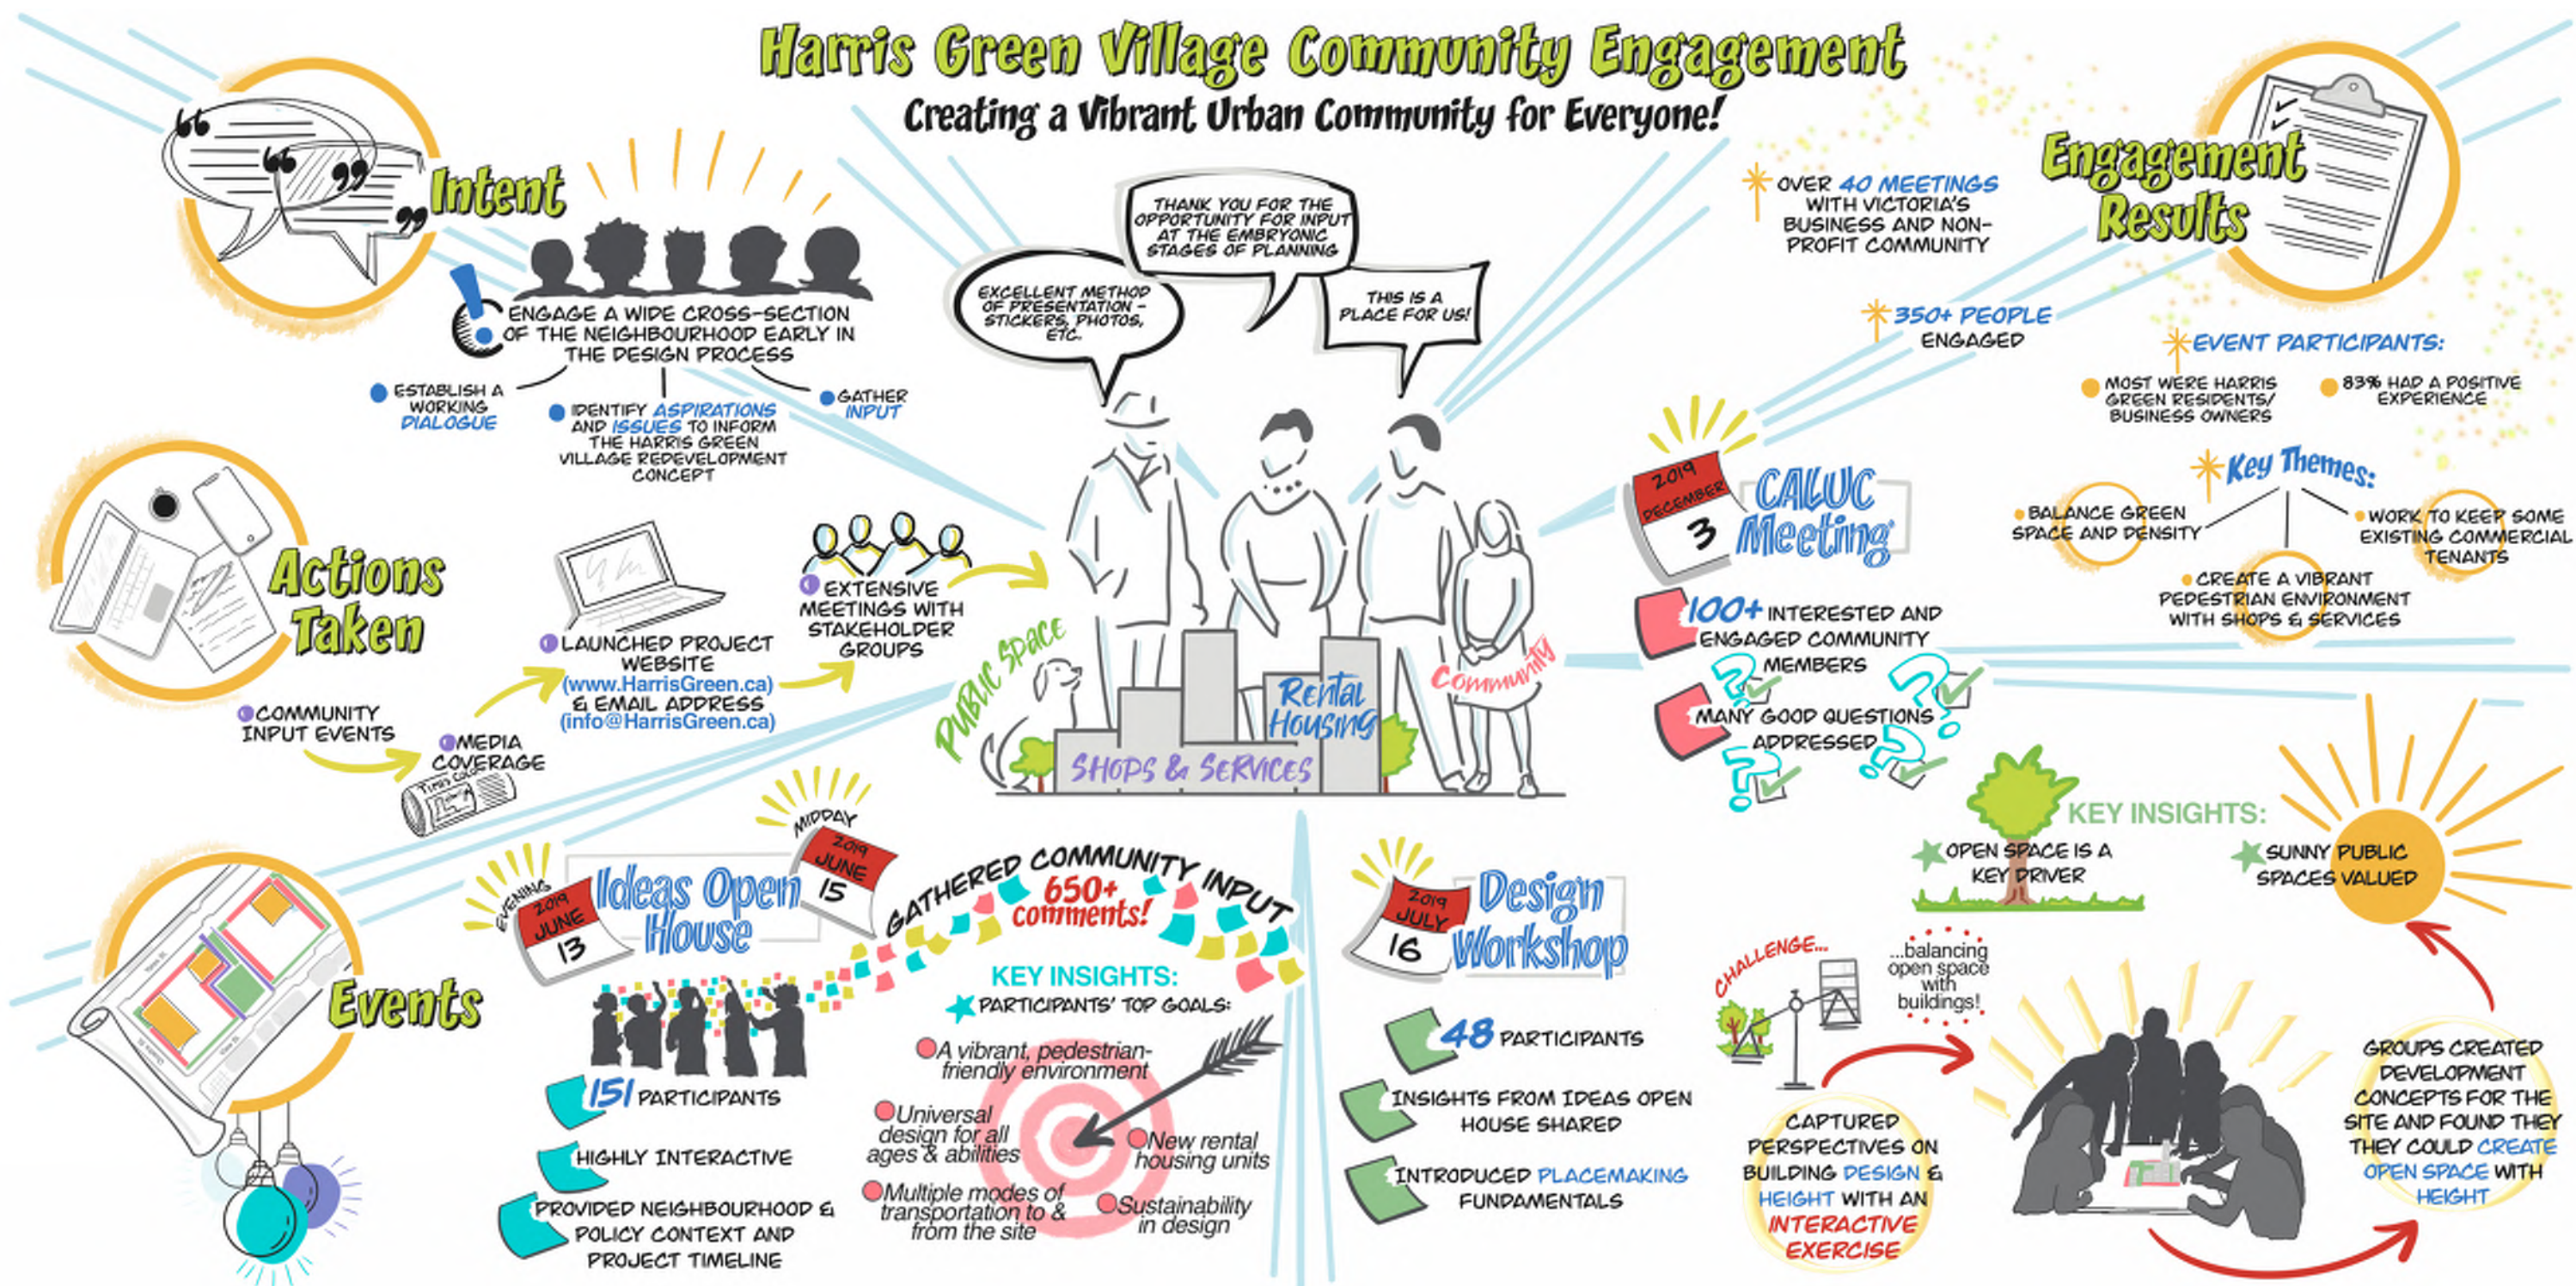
Harris Green Village Community Engagement

Creating a Vibrant Urban Community for Everyone!

Intent

ENGAGE A WIDE CROSS-SECTION OF THE NEIGHBOURHOOD EARLY IN THE DESIGN PROCESS

ESTABLISH A WORKING DIALOGUE

IDENTIFY ASPIRATIONS AND ISSUES TO INFORM THE HARRIS GREEN VILLAGE REDEVELOPMENT CONCEPT

GATHER INPUT

EXCELLENT METHOD OF PRESENTATION - STICKERS, PHOTOS, ETC.

THANK YOU FOR THE OPPORTUNITY FOR INPUT AT THE EMBRYONIC STAGES OF PLANNING

THIS IS A PLACE FOR US!

Actions Taken

COMMUNITY INPUT EVENTS

MEDIA COVERAGE

LAUNCHED PROJECT WEBSITE (www.HarrisGreen.ca) & EMAIL ADDRESS (info@HarrisGreen.ca)

EXTENSIVE MEETINGS WITH STAKEHOLDER GROUPS

Public Space

Rental Housing

Community

SHOPS & SERVICES

Engagement Results

OVER 40 MEETINGS WITH VICTORIA'S BUSINESS AND NON-PROFIT COMMUNITY

350+ PEOPLE ENGAGED

EVENT PARTICIPANTS:

MOST WERE HARRIS GREEN RESIDENTS/ BUSINESS OWNERS

83% HAD A POSITIVE EXPERIENCE

Key Themes:

BALANCE GREEN SPACE AND DENSITY

WORK TO KEEP SOME EXISTING COMMERCIAL TENANTS

CREATE A VIBRANT PEDESTRIAN ENVIRONMENT WITH SHOPS & SERVICES

2019 DECEMBER 3

CALUC Meeting

100+ INTERESTED AND ENGAGED COMMUNITY MEMBERS

MANY GOOD QUESTIONS ADDRESSED

KEY INSIGHTS:

OPEN SPACE IS A KEY DRIVER

SUNNY PUBLIC SPACES VALUED

Events

EVENING 2019 JUNE 13

Ideas Open House

MIDDAY 2019 JUNE 15

GATHERED COMMUNITY INPUT

650+ comments!

151 PARTICIPANTS

HIGHLY INTERACTIVE

PROVIDED NEIGHBOURHOOD & POLICY CONTEXT AND PROJECT TIMELINE

KEY INSIGHTS:

PARTICIPANTS' TOP GOALS:

A vibrant, pedestrian-friendly environment

Universal design for all ages & abilities

New rental housing units

Multiple modes of transportation to & from the site

Sustainability in design

2019 JULY 16

Design Workshop

48 PARTICIPANTS

INSIGHTS FROM IDEAS OPEN HOUSE SHARED

INTRODUCED PLACEMAKING FUNDAMENTALS

CHALLENGE...

...balancing open space with buildings!

CAPTURED PERSPECTIVES ON BUILDING DESIGN & HEIGHT WITH AN INTERACTIVE EXERCISE

GROUPS CREATED DEVELOPMENT CONCEPTS FOR THE SITE AND FOUND THEY THEY COULD CREATE OPEN SPACE WITH HEIGHT